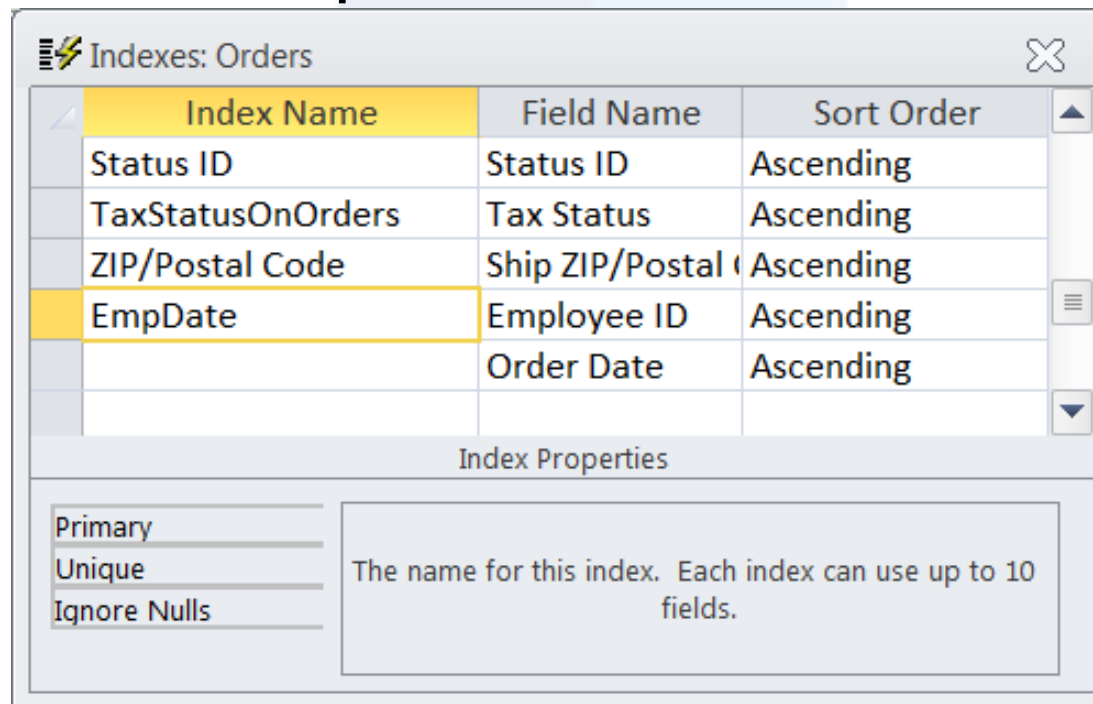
Indexes: Orders

| Index Name | Field Name | Sort Order |
|---|---|---|
| Status ID | Status ID | Ascending |
| TaxStatusOnOrders | Tax Status | Ascending |
| ZIP/Postal Code | Ship ZIP/Postal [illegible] | Ascending |
| EmpDate | Employee ID | Ascending |
| | Order Date | Ascending |
| | | |

Index Properties

Primary
Unique
Ignore Nulls

The name for this index. Each index can use up to 10 fields.